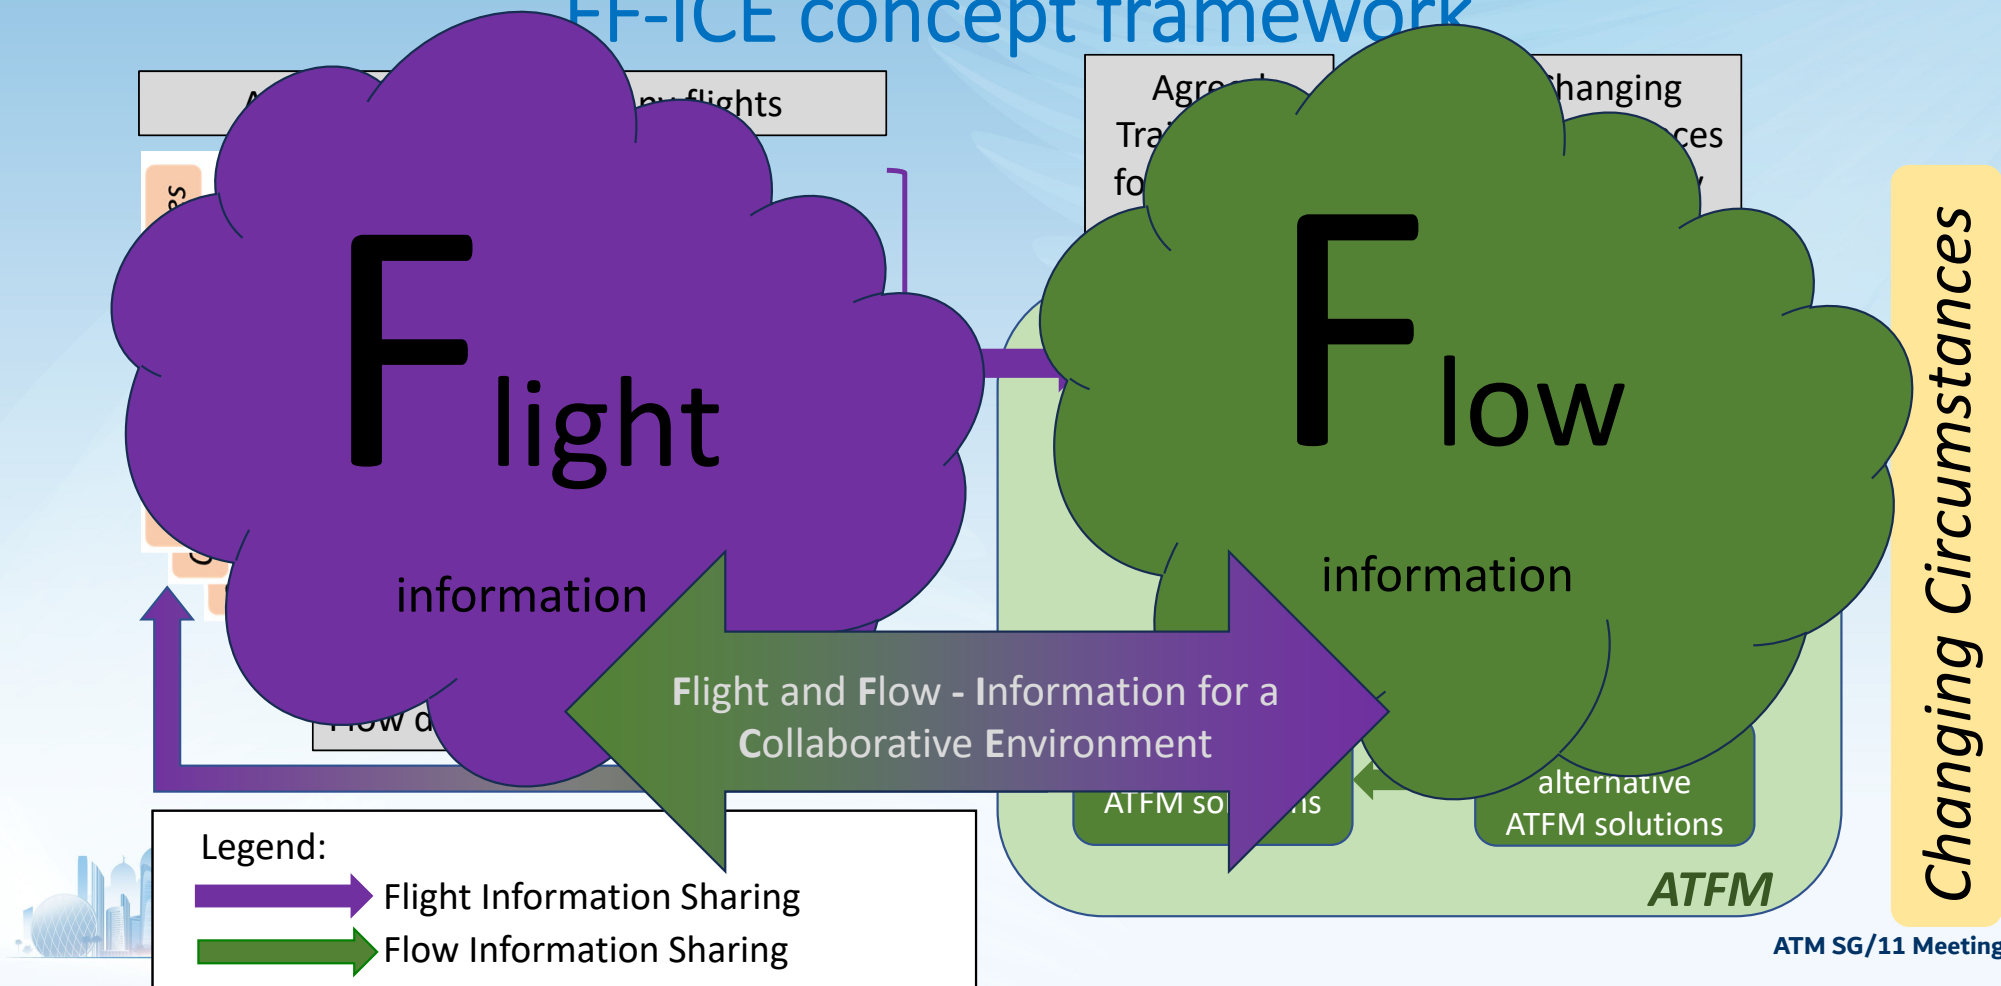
FF-ICE concept framework

A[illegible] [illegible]ny flights

Agre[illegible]
Tra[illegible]
fo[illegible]

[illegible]hanging
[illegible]ces

F light

information

F low

information

Flight and Flow - Information for a Collaborative Environment

Flow d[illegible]

ATFM so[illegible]ns

alternative ATFM solutions

ATFM

Changing Circumstances

Legend:
Flight Information Sharing
Flow Information Sharing

ATM SG/11 Meeting